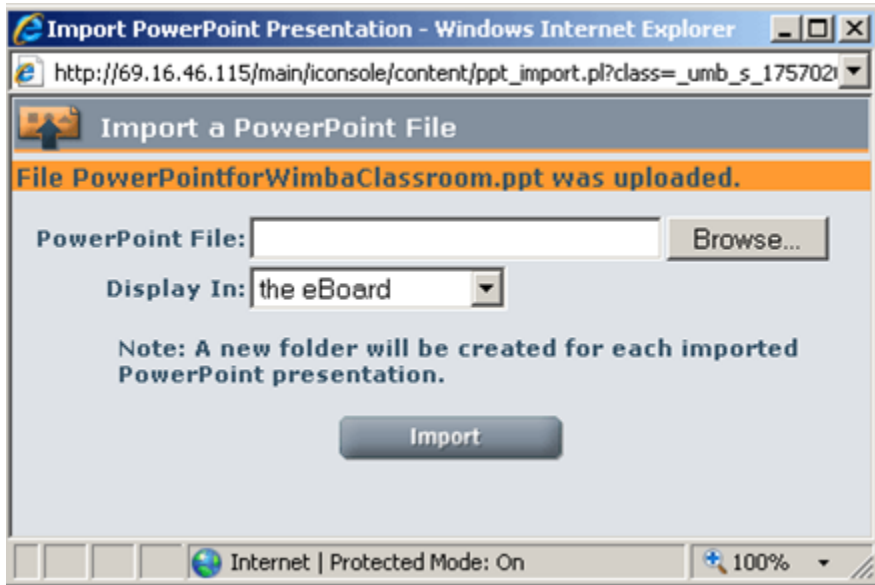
Import PowerPoint Presentation - Windows Internet Explorer

http://69.16.46.115/main/iconsole/content/ppt_import.pl?class=_umb_s_175702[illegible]

Import a PowerPoint File

File PowerPointforWimbaClassroom.ppt was uploaded.

PowerPoint File: Browse...

Display In: the eBoard

Note: A new folder will be created for each imported PowerPoint presentation.

Import

Internet | Protected Mode: On

100%